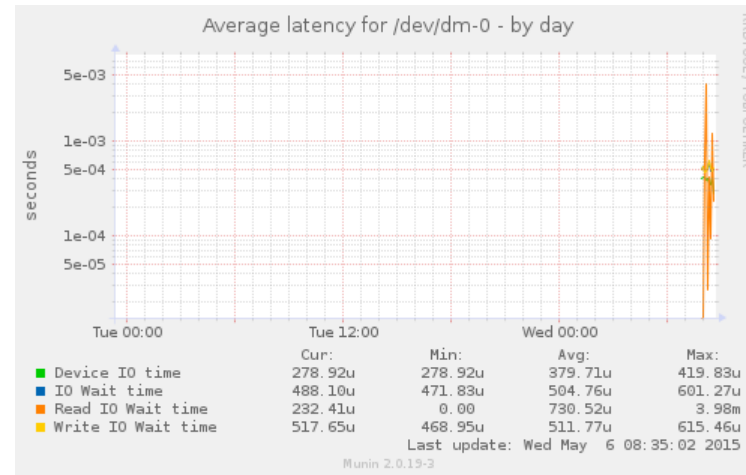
Average latency for /dev/dm-0 - by day

RRDTOOL / TOBI OETIKER

seconds

5e-03
1e-03
5e-04
1e-04
5e-05

Tue 00:00
Tue 12:00
Wed 00:00

| | Cur: | Min: | Avg: | Max: |
|---|---|---|---|---|
| Device IO time | 278.92u | 278.92u | 379.71u | 419.83u |
| IO Wait time | 488.10u | 471.83u | 504.76u | 601.27u |
| Read IO Wait time | 232.41u | 0.00 | 730.52u | 3.98m |
| Write IO Wait time | 517.65u | 468.95u | 511.77u | 615.46u |

Last update: Wed May 6 08:35:02 2015

Munin 2.0.19-3